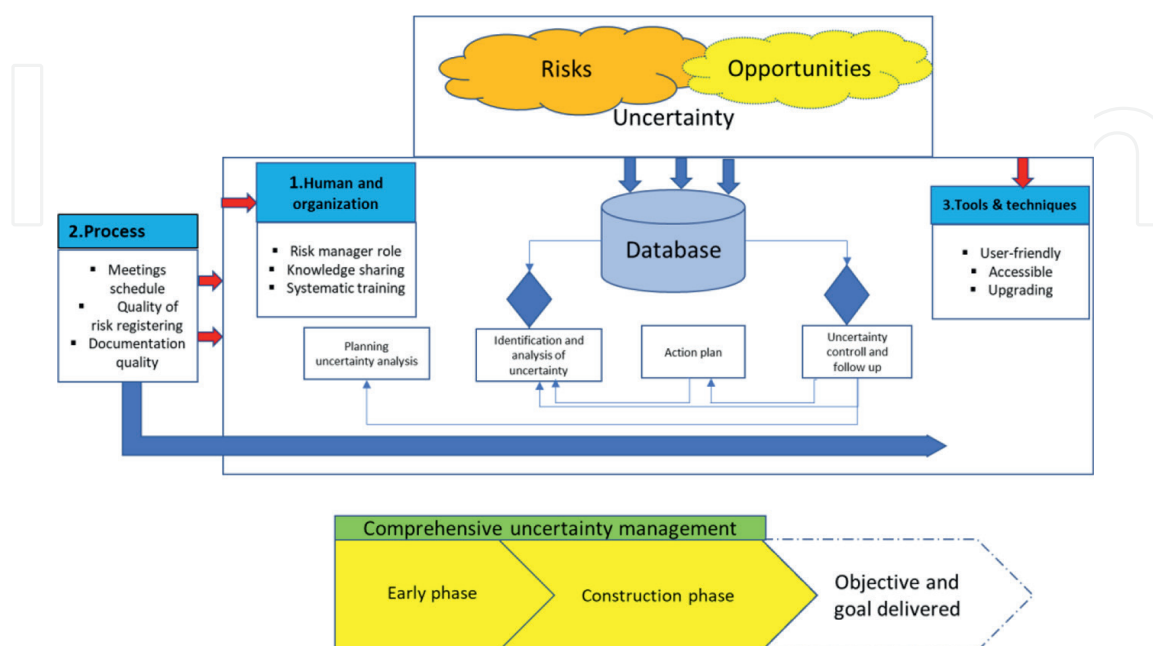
Risks

Opportunities

Uncertainty

1.Human and organization

- Risk manager role
- Knowledge sharing
- Systematic training

2.Process

- Meetings schedule
- Quality of risk registering
- Documentation quality

Database

3.Tools & techniques

- User-friendly
- Accessible
- Upgrading

Planning uncertainty analysis

Identification and analysis of uncertainty

Action plan

Uncertainty controll and follow up

Comprehensive uncertainty management

Early phase

Construction phase

Objective and goal delivered